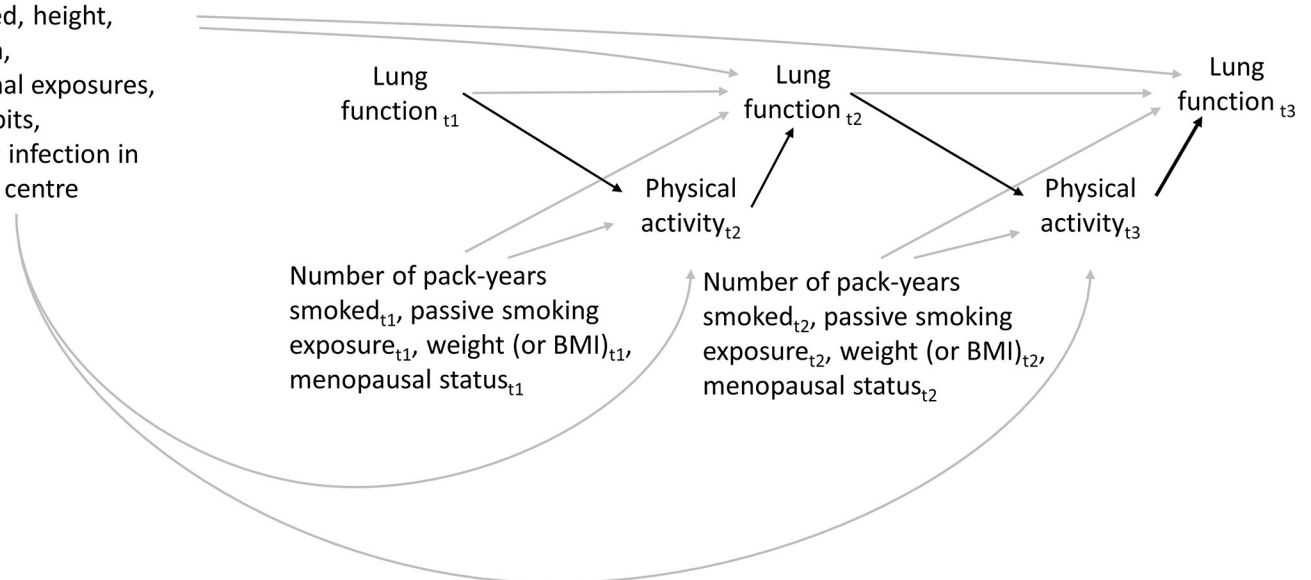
ed, height,
n,
nal exposures,
bits,
infection in
centre

Lung function $_{t1}$

Lung function $_{t2}$

Lung function $_{t3}$

Physical activity$_{t2}$

Physical activity$_{t3}$

Number of pack-years smoked$_{t1}$, passive smoking exposure$_{t1}$, weight (or BMI)$_{t1}$, menopausal status$_{t1}$

Number of pack-years smoked$_{t2}$, passive smoking exposure$_{t2}$, weight (or BMI)$_{t2}$, menopausal status$_{t2}$